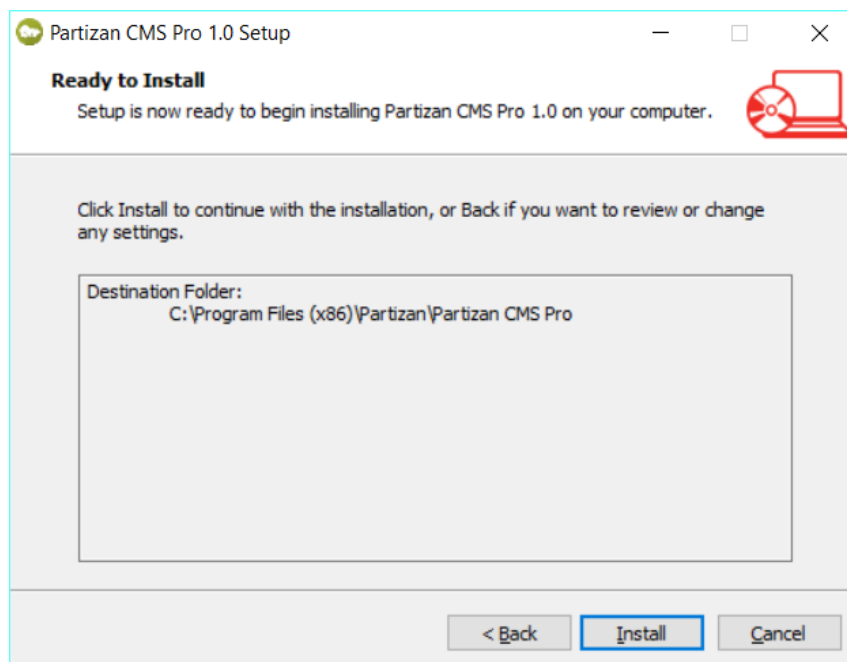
Partizan CMS Pro 1.0 Setup

Ready to Install

Setup is now ready to begin installing Partizan CMS Pro 1.0 on your computer.

Click Install to continue with the installation, or Back if you want to review or change any settings.

Destination Folder:
C:\Program Files (x86)\Partizan\Partizan CMS Pro

< Back
Install
Cancel